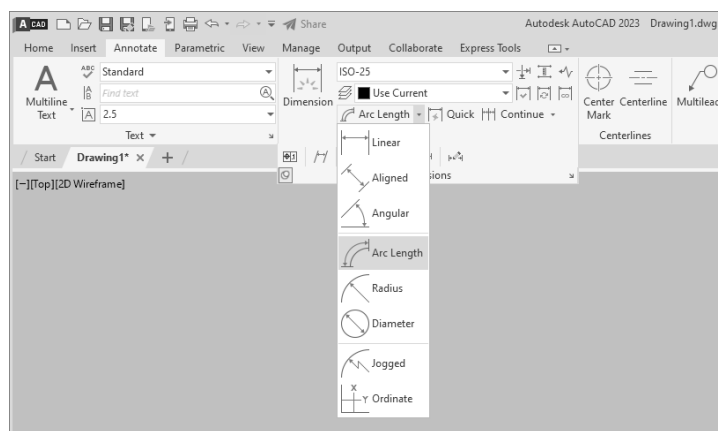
A CAD Share Autodesk AutoCAD 2023 Drawing1.dwg

Home Insert Annotate Parametric View Manage Output Collaborate Express Tools

Multiline Text

Standard

Find text

2.5

Text

Dimension

ISO-25

Use Current

Arc Length Quick Continue

Center Mark Centerline Multilead

Centerlines

Start Drawing1* × +

[−][Top][2D Wireframe]

sions

Linear

Aligned

Angular

Arc Length

Radius

Diameter

Jogged

X Y Ordinate